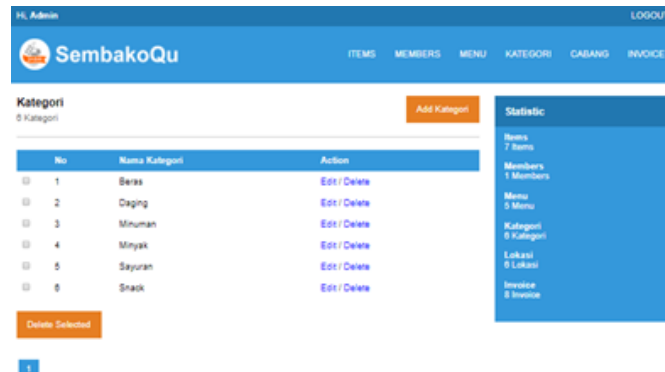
Hi, Admin

LOGOUT

SembakoQu

ITEMS MEMBERS MENU KATEGORI CABANG INVOICE

Kategori
6 Kategori

Add Kategori

| | No | Nama Kategori | Action |
|---|---|---|---|
| | 1 | Beras | Edit / Delete |
| | 2 | Daging | Edit / Delete |
| | 3 | Minuman | Edit / Delete |
| | 4 | Minyak | Edit / Delete |
| | 5 | Sayuran | Edit / Delete |
| | 6 | Snack | Edit / Delete |

Delete Selected

1

Statistic

Items
7 Items

Members
1 Members

Menu
5 Menu

Kategori
6 Kategori

Lokasi
6 Lokasi

Invoice
8 Invoice